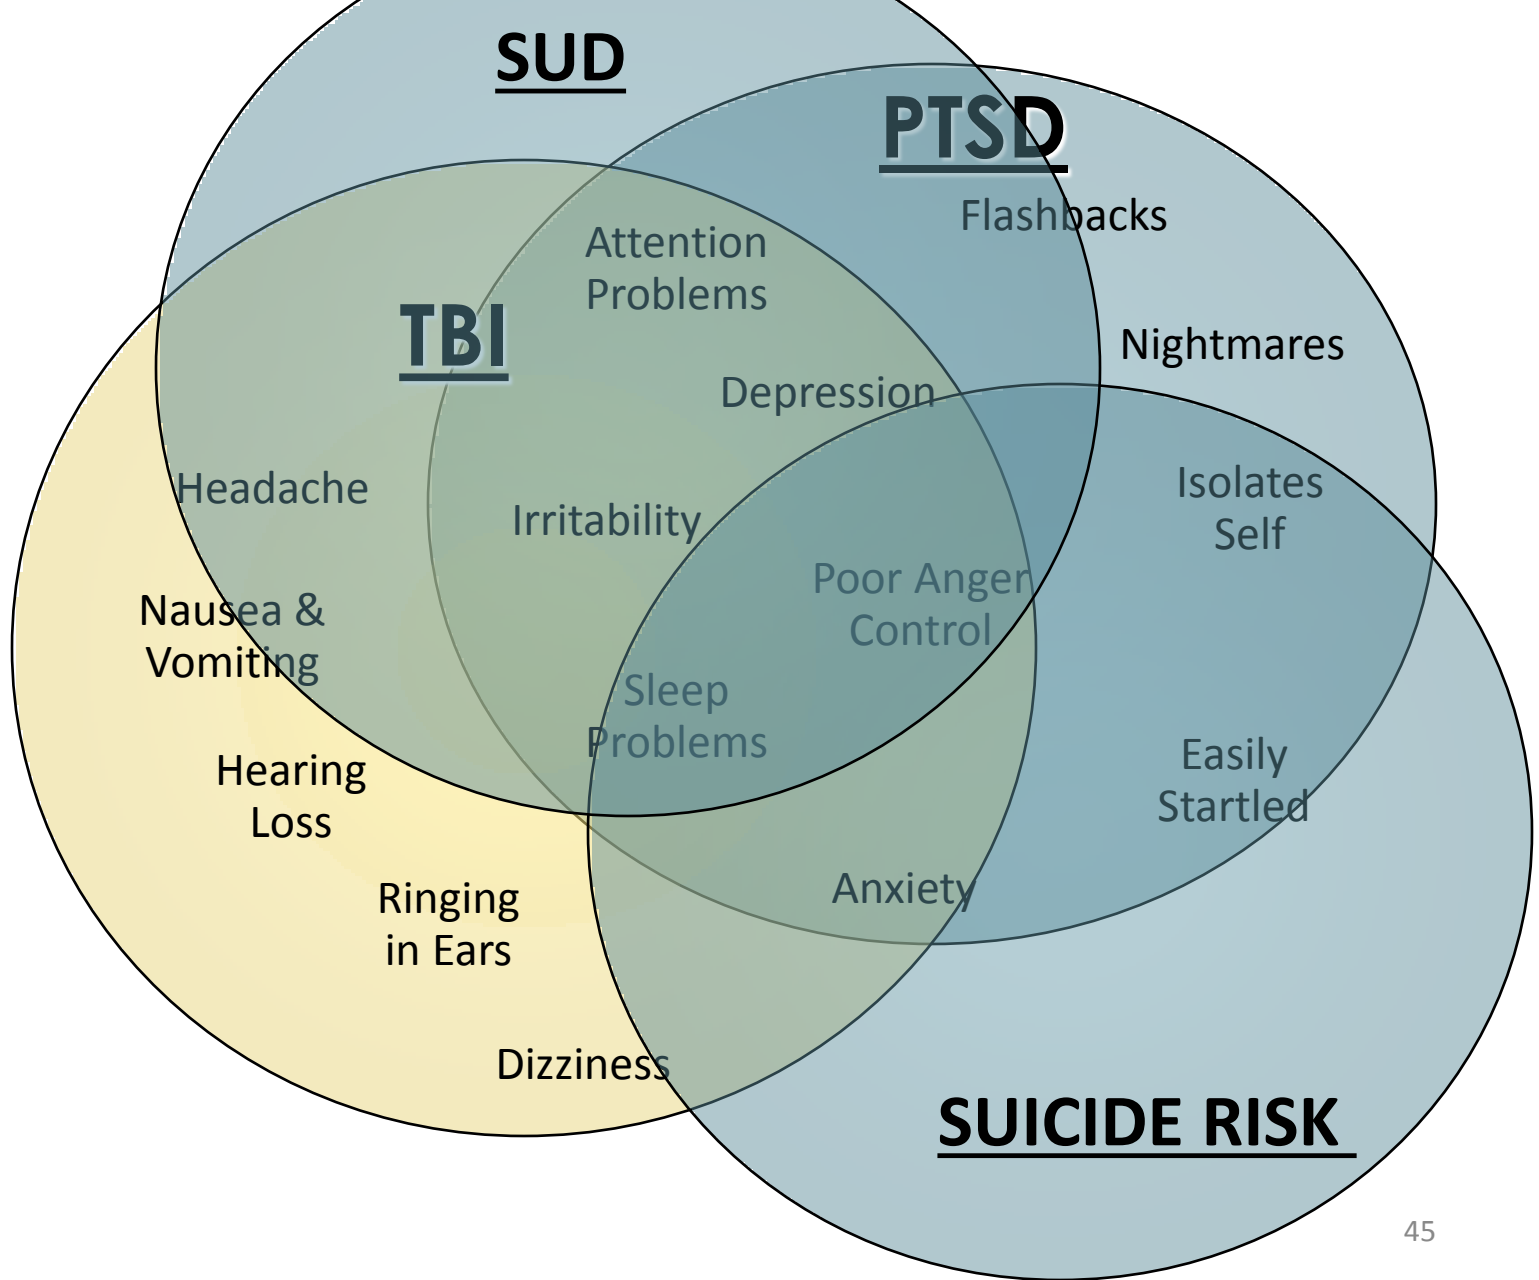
SUD

PTSD

Flashbacks

Attention Problems

TBI

Nightmares

Depression

Headache

Irritability

Isolates Self

Poor Anger Control

Nausea & Vomiting

Sleep Problems

Easily Startled

Hearing Loss

Anxiety

Ringing in Ears

Dizziness

SUICIDE RISK

45